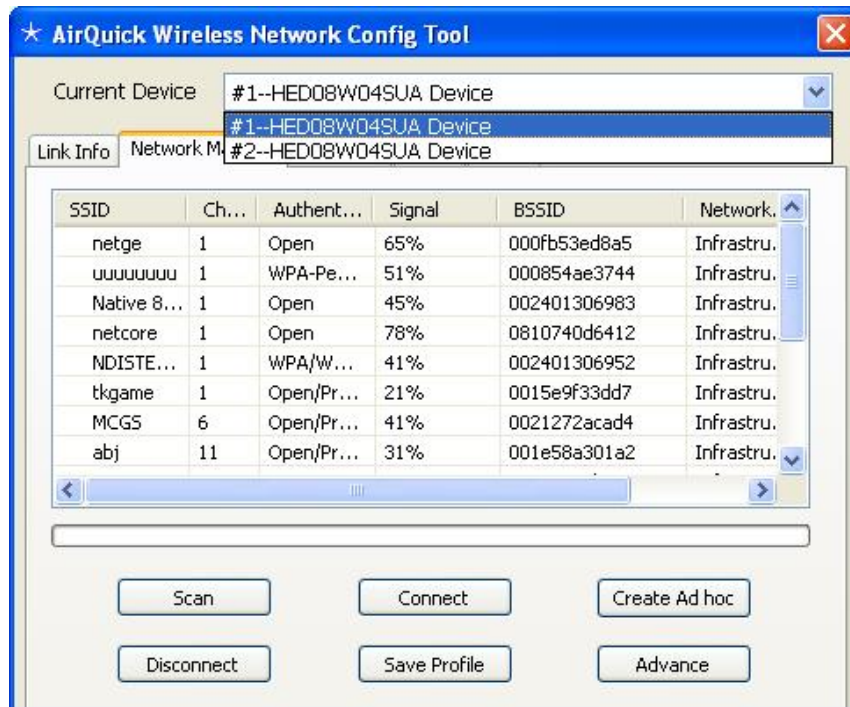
AirQuick Wireless Network Config Tool

Current Device #1--HED08W04SUA Device

#1--HED08W04SUA Device
#2--HED08W04SUA Device

Link Info Network M

| SSID | Ch... | Authent... | Signal | BSSID | Network. |
|---|---|---|---|---|---|
| netge | 1 | Open | 65% | 000fb53ed8a5 | Infrastru. |
| uuuuuuuu | 1 | WPA-Pe... | 51% | 000854ae3744 | Infrastru. |
| Native 8... | 1 | Open | 45% | 002401306983 | Infrastru. |
| netcore | 1 | Open | 78% | 0810740d6412 | Infrastru. |
| NDISTE... | 1 | WPA/W... | 41% | 002401306952 | Infrastru. |
| tkgame | 1 | Open/Pr... | 21% | 0015e9f33dd7 | Infrastru. |
| MCGS | 6 | Open/Pr... | 41% | 0021272acad4 | Infrastru. |
| abj | 11 | Open/Pr... | 31% | 001e58a301a2 | Infrastru. |

Scan Connect Create Ad hoc

Disconnect Save Profile Advance